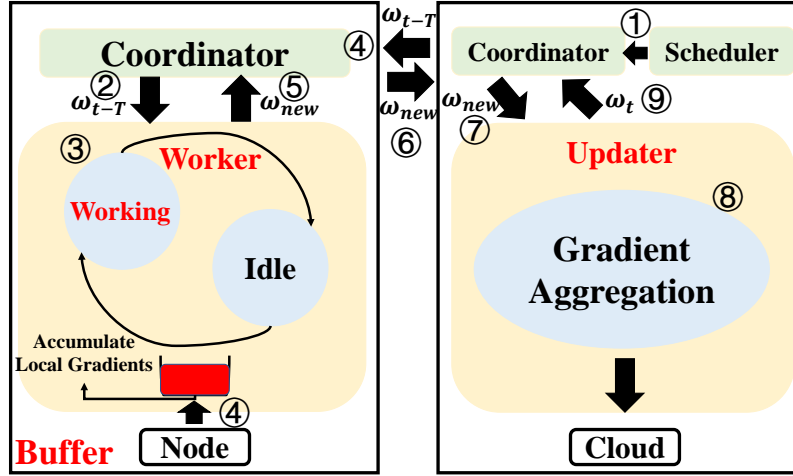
Coordinator

④ $\omega_{t-T}$

Coordinator ← Scheduler ①

② $\omega_{t-T}$

⑤ $\omega_{new}$

$\omega_{new}$

⑥

$\omega_{new}$ ⑦

$\omega_t$ ⑨

③

Worker

Working

Idle

Updater

⑧

Gradient Aggregation

Accumulate Local Gradients

④

Buffer

Node

Cloud